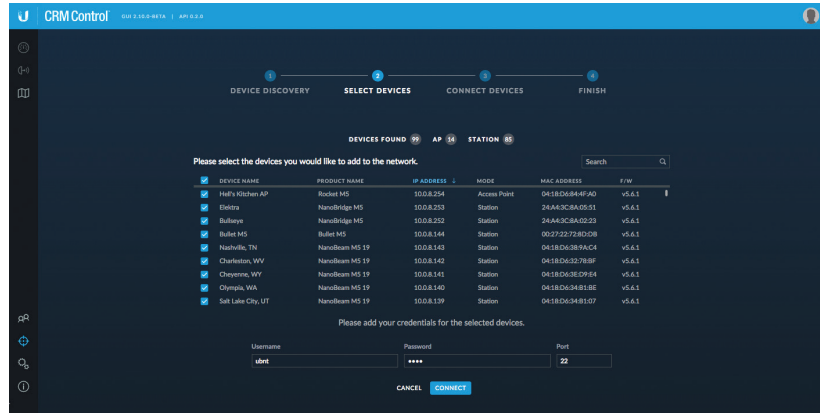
U CRM Control GUI 2.10.0-BETA | API 0.2.0

1 DEVICE DISCOVERY
2 SELECT DEVICES
3 CONNECT DEVICES
4 FINISH

DEVICES FOUND 99 AP 14 STATION 85

Please select the devices you would like to add to the network.

Search

| | DEVICE NAME | PRODUCT NAME | IP ADDRESS ↓ | MODE | MAC ADDRESS | F/W |
|---|---|---|---|---|---|---|
| ☑ | Hell's Kitchen AP | Rocket M5 | 10.0.8.254 | Access Point | 04:18:D6:84:4F:A0 | v5.6.1 |
| ☑ | Elektra | NanoBridge M5 | 10.0.8.253 | Station | 24:A4:3C:8A:05:51 | v5.6.1 |
| ☑ | Bullseye | NanoBridge M5 | 10.0.8.252 | Station | 24:A4:3C:8A:02:23 | v5.6.1 |
| ☑ | Bullet M5 | Bullet M5 | 10.0.8.144 | Station | 00:27:22:72:BD:DB | v5.6.1 |
| ☑ | Nashville, TN | NanoBeam M5 19 | 10.0.8.143 | Station | 04:18:D6:38:9A:C4 | v5.6.1 |
| ☑ | Charleston, WV | NanoBeam M5 19 | 10.0.8.142 | Station | 04:18:D6:32:78:BF | v5.6.1 |
| ☑ | Cheyenne, WY | NanoBeam M5 19 | 10.0.8.141 | Station | 04:18:D6:3E:D9:E4 | v5.6.1 |
| ☑ | Olympia, WA | NanoBeam M5 19 | 10.0.8.140 | Station | 04:18:D6:34:B1:BE | v5.6.1 |
| ☑ | Salt Lake City, UT | NanoBeam M5 19 | 10.0.8.139 | Station | 04:18:D6:34:B1:07 | v5.6.1 |

Please add your credentials for the selected devices.

Username
ubnt
Password
••••
Port
22

CANCEL CONNECT